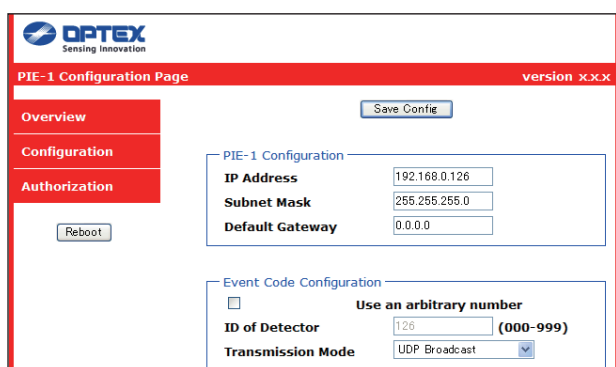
OPTEX
Sensing Innovation

PIE-1 Configuration Page
version x.x.x

Overview
Configuration
Authorization

Reboot

Save Config

PIE-1 Configuration

| IP Address | 192.168.0.126 |
|---|---|
| Subnet Mask | 255.255.255.0 |
| Default Gateway | 0.0.0.0 |

Event Code Configuration

Use an arbitrary number

ID of Detector 126 (000-999)

Transmission Mode UDP Broadcast